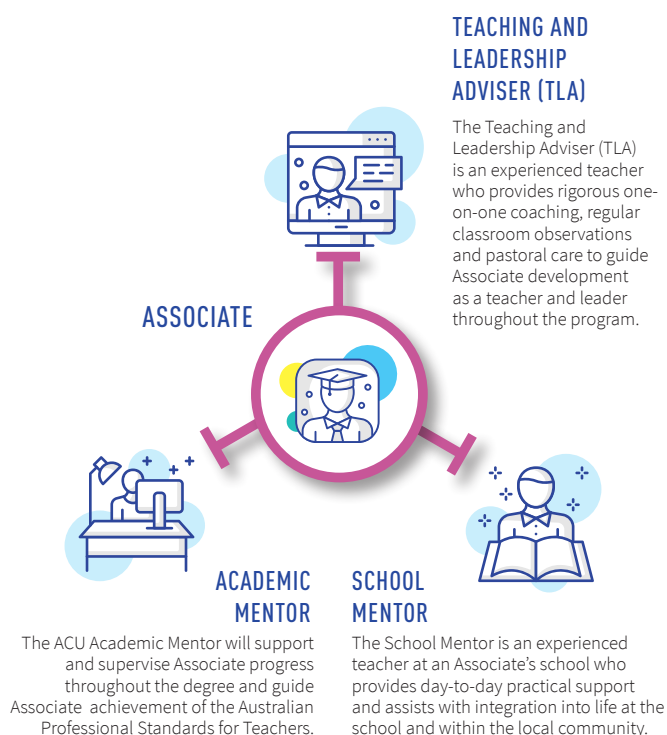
TEACHING AND LEADERSHIP ADVISER (TLA)

The Teaching and Leadership Adviser (TLA) is an experienced teacher who provides rigorous one-on-one coaching, regular classroom observations and pastoral care to guide Associate development as a teacher and leader throughout the program.

ASSOCIATE

ACADEMIC MENTOR

The ACU Academic Mentor will support and supervise Associate progress throughout the degree and guide Associate achievement of the Australian Professional Standards for Teachers.

SCHOOL MENTOR

The School Mentor is an experienced teacher at an Associate's school who provides day-to-day practical support and assists with integration into life at the school and within the local community.